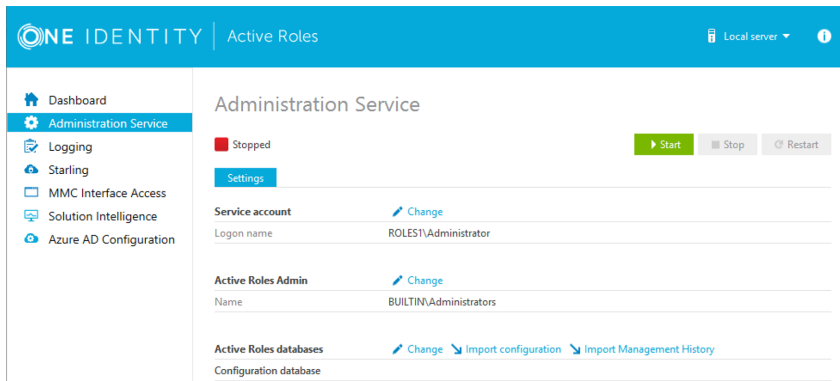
ONE IDENTITY | Active Roles

Local server

Dashboard
Administration Service
Logging
Starling
MMC Interface Access
Solution Intelligence
Azure AD Configuration

Administration Service

Stopped

Start
Stop
Restart

Settings

Service account
Change
Logon name
ROLES1\Administrator

Active Roles Admin
Change
Name
BUILTIN\Administrators

Active Roles databases
Change
Import configuration
Import Management History
Configuration database